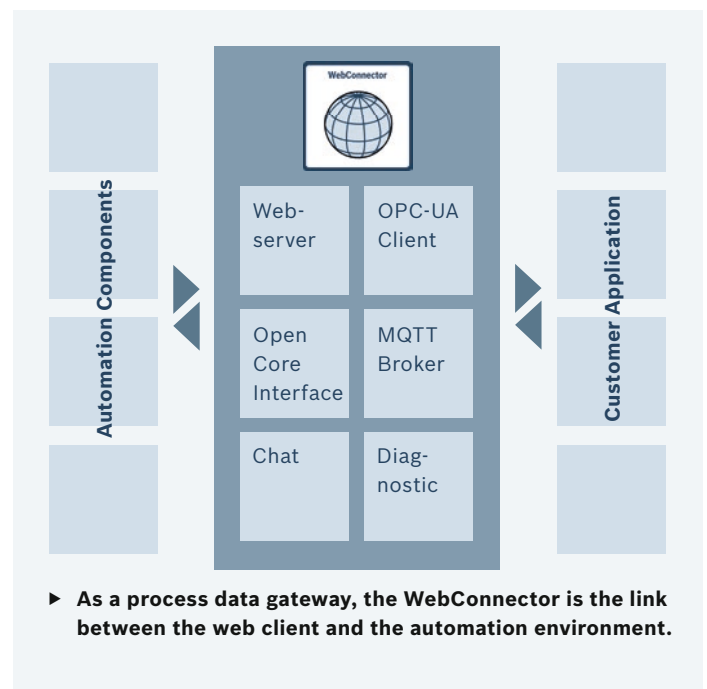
Automation Components

WebConnector

Webserver

OPC-UA Client

Open Core Interface

MQTT Broker

Chat

Diagnostic

Customer Application

▶ As a process data gateway, the WebConnector is the link between the web client and the automation environment.